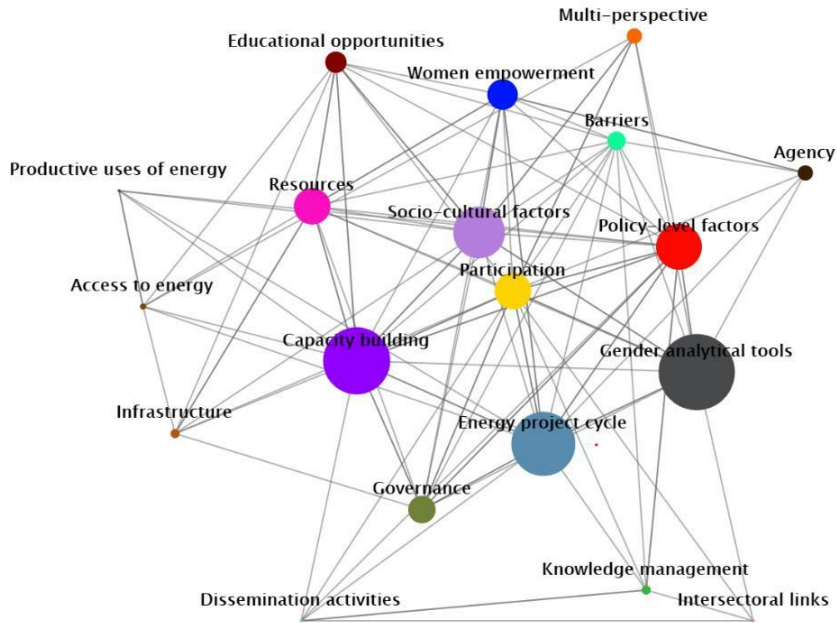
Multi-perspective
Educational opportunities
Women empowerment
Barriers
Agency
Productive uses of energy
Resources
Socio-cultural factors
Policy-level factors
Participation
Access to energy
Capacity building
Gender analytical tools
Infrastructure
Energy project cycle
Governance
Knowledge management
Dissemination activities
Intersectoral links